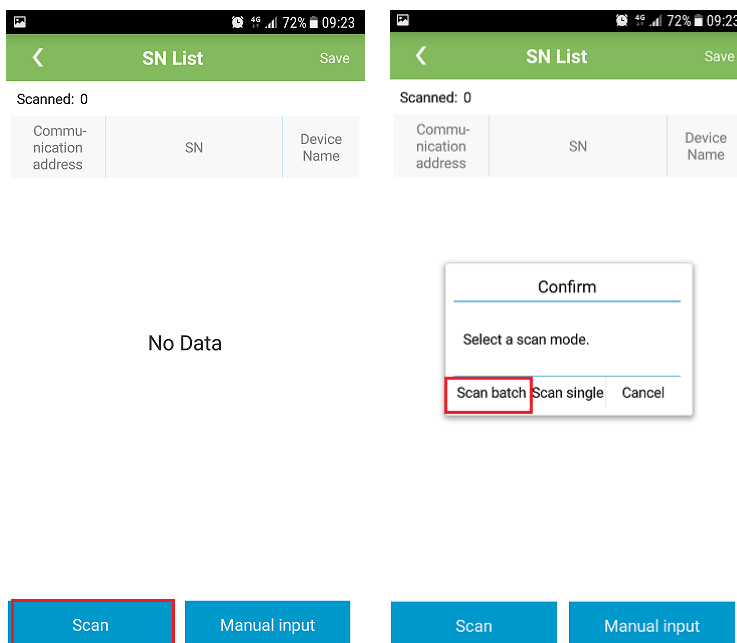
4G 72% 09:23

SN List

Save

Scanned: 0

| Communication address | SN | Device Name |
|---|---|---|

No Data

Scan

Manual input

4G 72% 09:23

SN List

Save

Scanned: 0

| Communication address | SN | Device Name |
|---|---|---|

Confirm

Select a scan mode.

Scan batch

Scan single

Cancel

Scan

Manual input